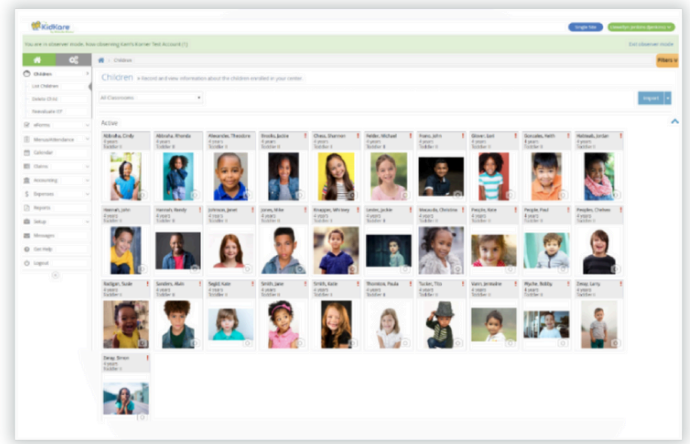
KidKare

Single Sign

You are in observer mode. Now observing Kim's Kumar Test Account (1)

Exit observer mode

Children

List Children

Filters

Children » Record and view information about the children enrolled in your center.

All Classrooms

Active

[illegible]

Calendar

Classes

Accounting

Expenses

Reports

Setup

Messages

Get Help

Logout

Abbotha, Emily

Ahmed, Rhonda

Alexander, Theodore

Brooks, Jackie

Chen, Shannon

Fields, Michael

Evans, John

Glover, Joel

Gonzales, Faith

Hannah, Jordan

Hansen, Jane

Jones, Mike

Larson, Jackie

People, Paul

Rodgers, Susie

Sanders, Alan

Smith, Jane

Smith, Katie

Thornton, Paula

Tucker, Titus

Wyche, Bobby

Zeng, Larry

Zeng, Simon